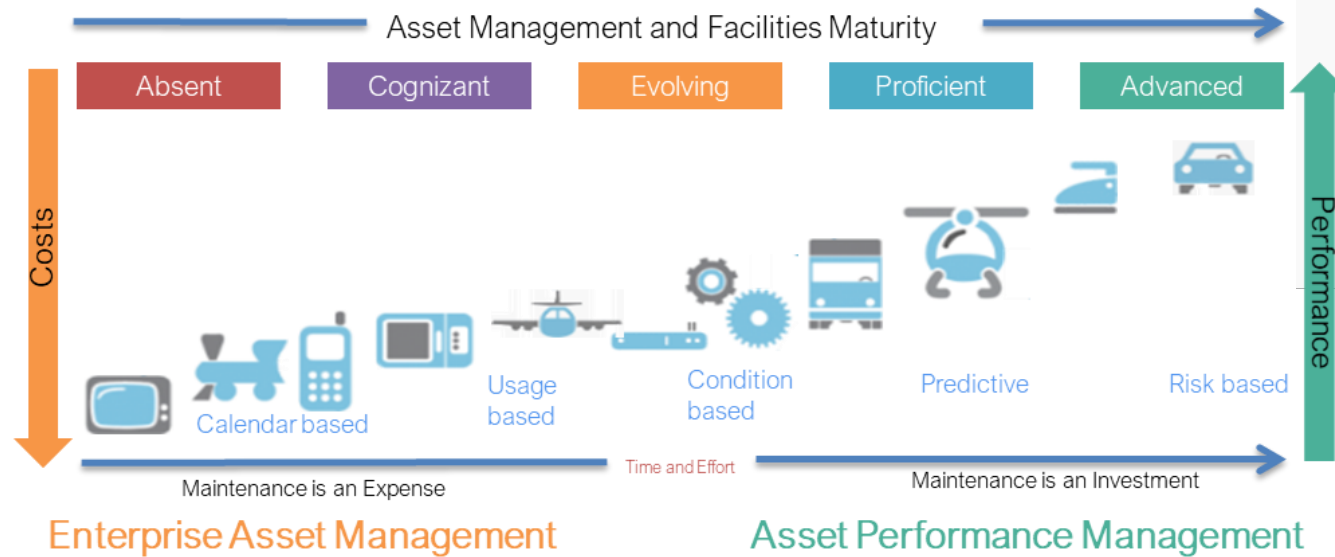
Asset Management and Facilities Maturity

Absent

Cognizant

Evolving

Proficient

Advanced

Costs

Performance

Calendar based

Usage based

Condition based

Predictive

Risk based

Time and Effort

Maintenance is an Expense

Maintenance is an Investment

Enterprise Asset Management

Asset Performance Management